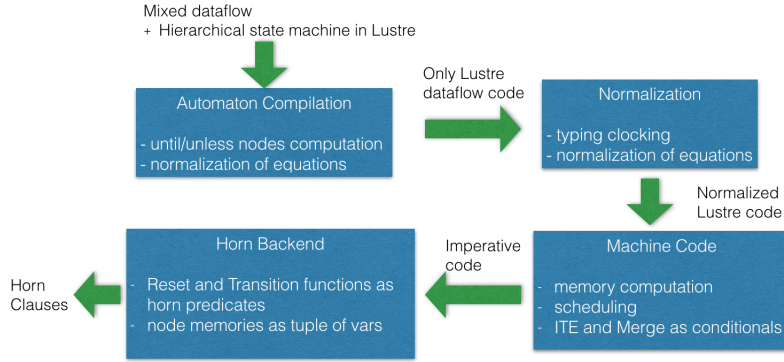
Mixed dataflow
+ Hierarchical state machine in Lustre

Automaton Compilation

- until/unless nodes computation
- normalization of equations

Only Lustre dataflow code

Normalization

- typing clocking
- normalization of equations

Normalized Lustre code

Machine Code

- memory computation
- scheduling
- ITE and Merge as conditionals

Imperative code

Horn Backend

- Reset and Transition functions as horn predicates
- node memories as tuple of vars

Horn Clauses